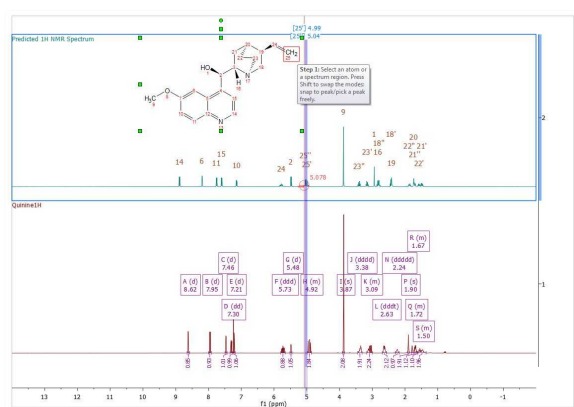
[25'] 4.99
[25''] 5.04

Predicted 1H NMR Spectrum

HO
H
N
H₃C
O
N
CH₂

Step 1: Select an atom or a spectrum region. Press Shift to swap the modes: snap to peak/pick a peak freely.

14 6 15 11 10 24 2 25'' 25' 5.070 9 23'' 1 18'' 23' 16 18' 19 20 22'' 21' 21'' 22'

Quinine1H

A (d) 8.62
B (d) 7.95
C (d) 7.46
D (dd) 7.30
E (d) 7.21
F (ddd) 5.73
G (d) 5.48
H (m) 4.92
I (s) 3.87
J (dddd) 3.38
K (m) 3.09
L (dddt) 2.63
N (ddddd) 2.24
P (s) 1.90
Q (m) 1.72
R (m) 1.67
S (m) 1.50

2
1

13 12 11 10 9 8 7 6 5 4 3 2 1 0 -1
f1 (ppm)